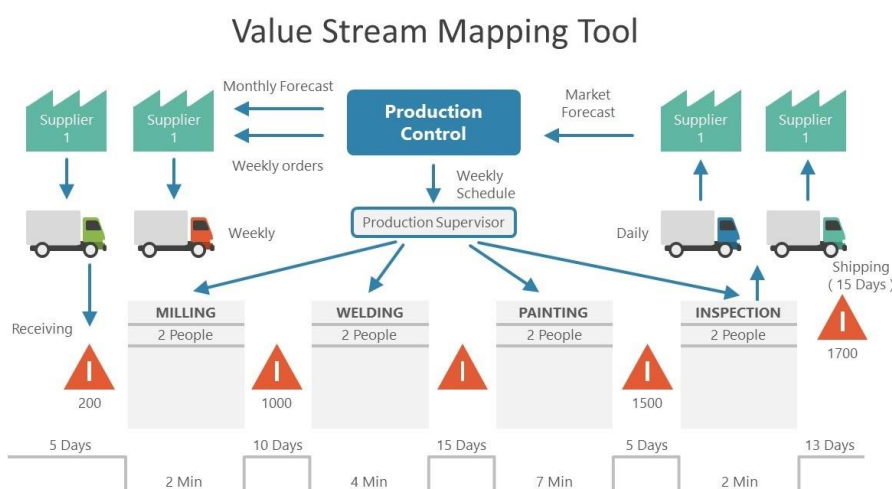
Value Stream Mapping Tool

Supplier 1

Supplier 1

Monthly Forecast

Weekly orders

Production Control

Market Forecast

Supplier 1

Supplier 1

Weekly Schedule

Production Supervisor

Weekly

Daily

Shipping ( 15 Days )

Receiving

MILLING
2 People

WELDING
2 People

PAINTING
2 People

INSPECTION
2 People

200

1000

1500

1700

5 Days

10 Days

15 Days

5 Days

13 Days

2 Min

4 Min

7 Min

2 Min